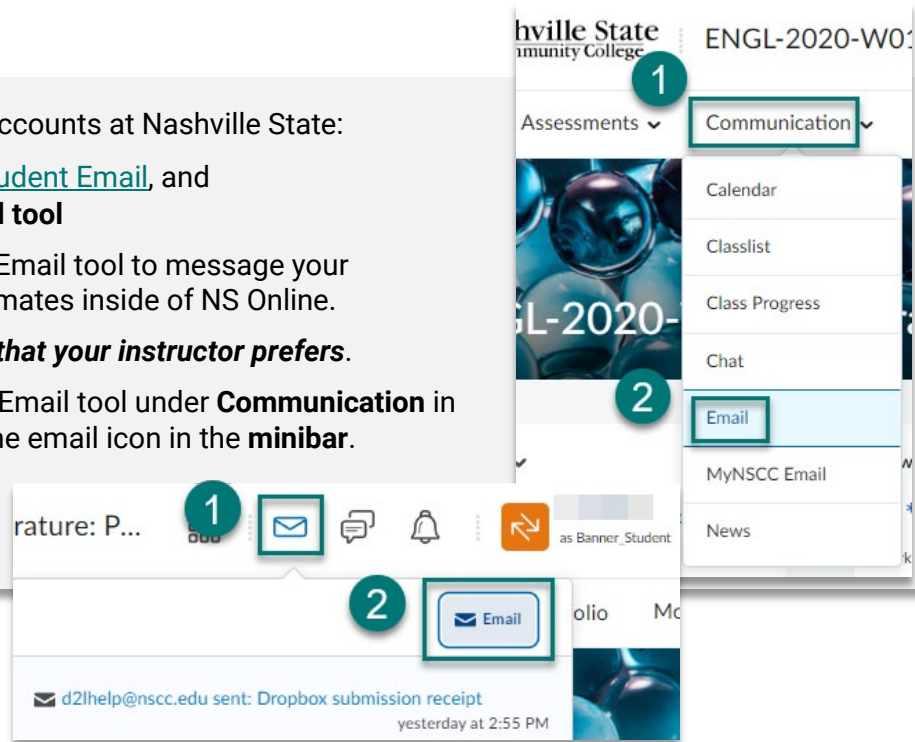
ccounts at Nashville State:

udent Email, and
l tool

Email tool to message your
mates inside of NS Online.

that your instructor prefers.

Email tool under Communication in
he email icon in the minibar.

hville State
mmunity College

ENGL-2020-W01

1

Assessments

Communication

Calendar

Classlist

Class Progress

Chat

2

Email

MyNSCC Email

News

L-2020-

rature: P...

1

as Banner_Student

2

Email

olio

Mo

d2lhelp@nscc.edu sent: Dropbox submission receipt
yesterday at 2:55 PM